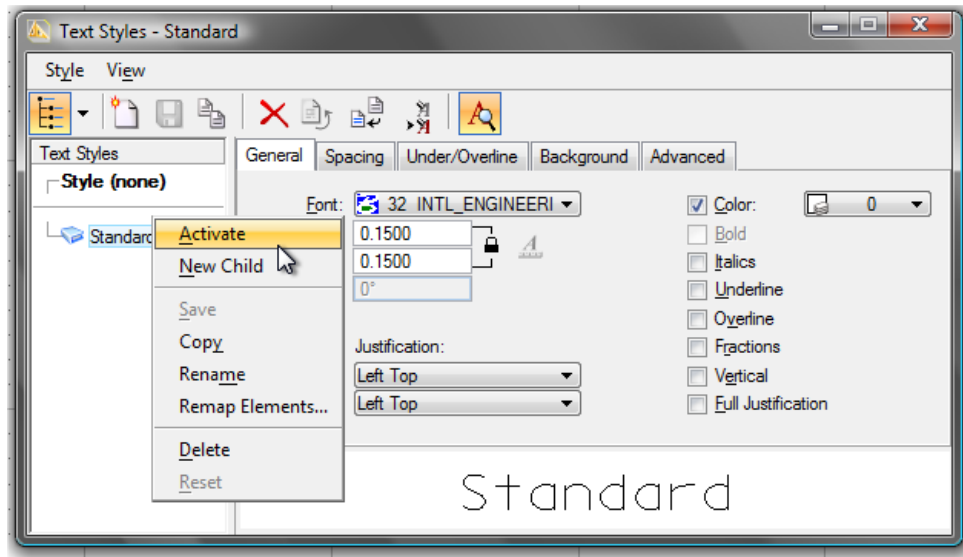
Text Styles - Standard

Style View

Text Styles
Style (none)
Standard

Activate
New Child
Save
Copy
Rename
Remap Elements...
Delete
Reset

General | Spacing | Under/Overline | Background | Advanced

Font: 32 INTL_ENGINEERI
0.1500
0.1500
0°
Justification:
Left Top
Left Top

Color: 0
Bold
Italics
Underline
Overline
Fractions
Vertical
Full Justification

Standard